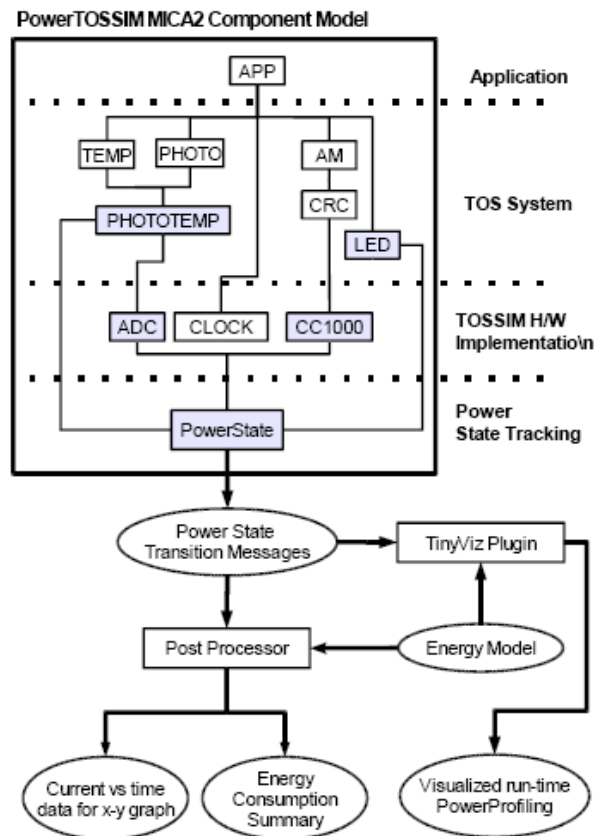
PowerTOSSIM MICA2 Component Model

APP

Application

TEMP

PHOTO

AM

CRC

PHOTOTEMP

LED

TOS System

ADC

CLOCK

CC1000

TOSSIM H/W Implementatio\n

PowerState

Power State Tracking

Power State Transition Messages

TinyViz Plugin

Post Processor

Energy Model

Current vs time data for x-y graph

Energy Consumption Summary

Visualized run-time PowerProfiling